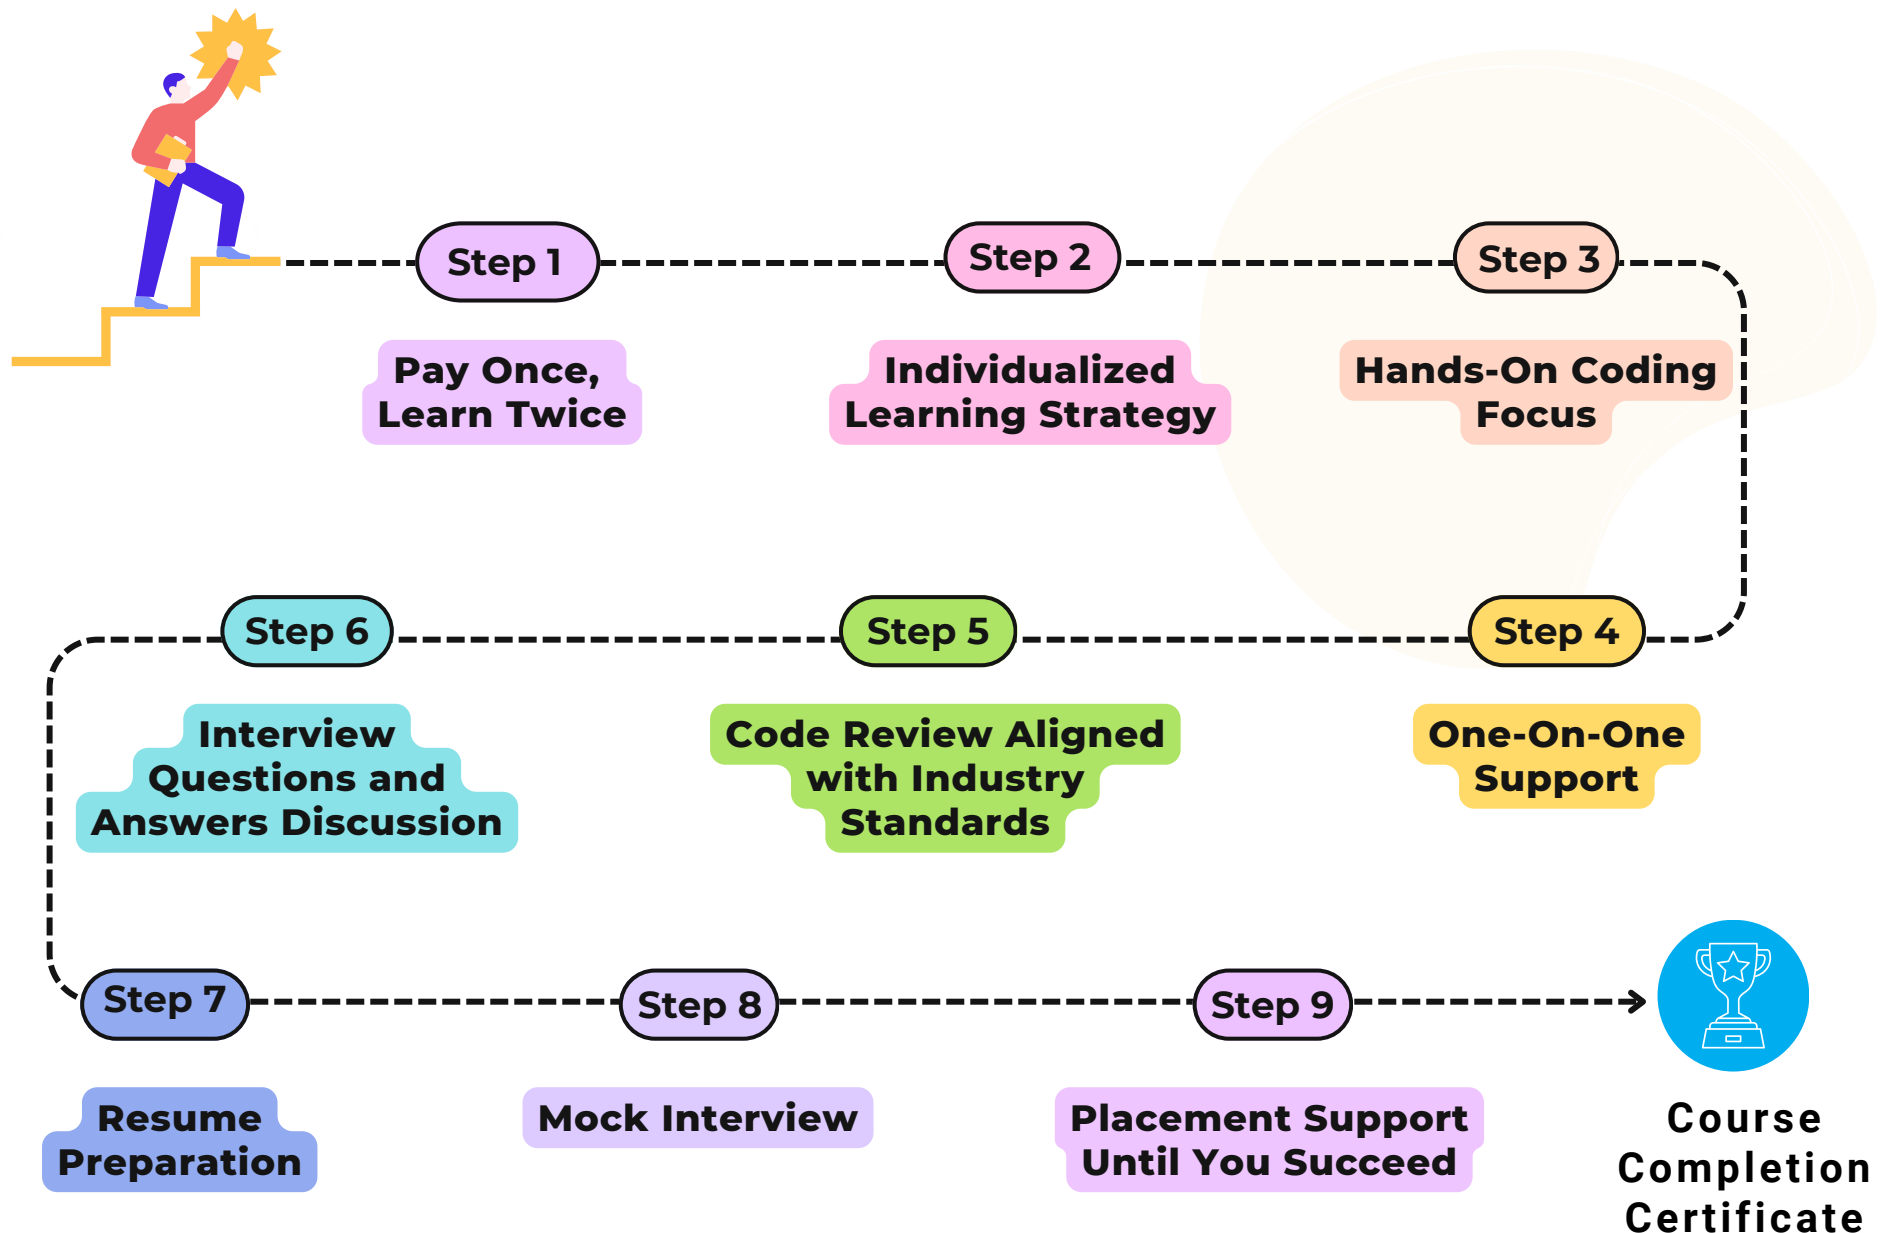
Step 1

Pay Once, Learn Twice

Step 2

Individualized Learning Strategy

Step 3

Hands-On Coding Focus

Step 4

One-On-One Support

Step 5

Code Review Aligned with Industry Standards

Step 6

Interview Questions and Answers Discussion

Step 7

Resume Preparation

Step 8

Mock Interview

Step 9

Placement Support Until You Succeed

Course Completion Certificate